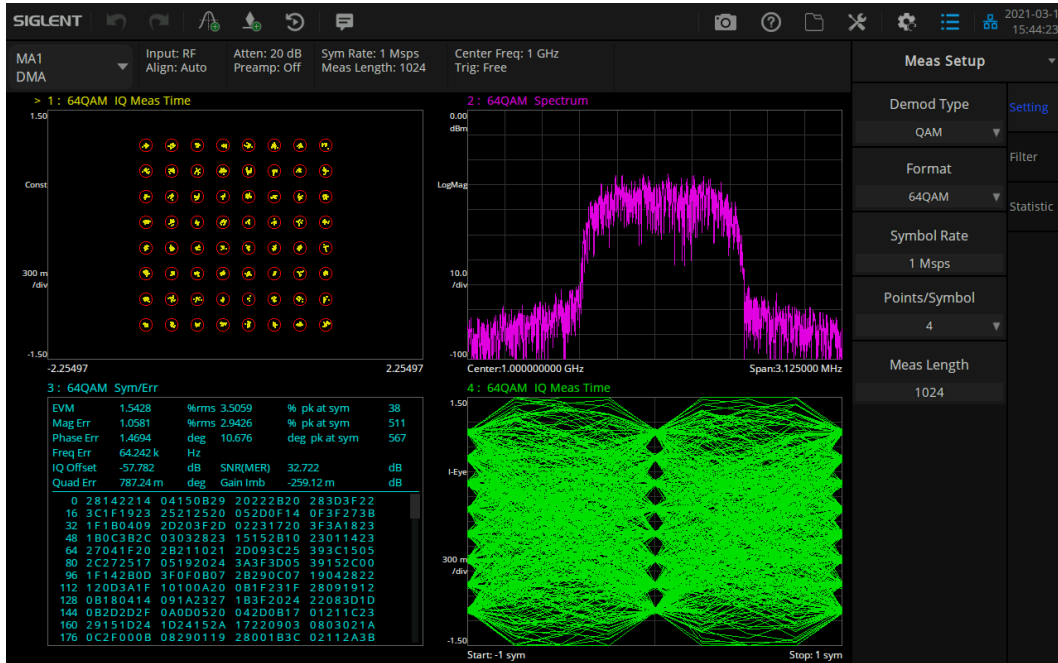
SIGLENT

2021-03-1
15:44:23

MA1
DMA

Input: RF
Align: Auto

Atten: 20 dB
Preamp: Off

Sym Rate: 1 Msps
Meas Length: 1024

Center Freq: 1 GHz
Trig: Free

Meas Setup

> 1 : 64QAM IQ Meas Time

1.50

Const

300 m
/div

-1.50

-2.25497

2.25497

2 : 64QAM Spectrum

0.00
dBm

LogMag

10.0
/div

-100

Center:1.000000000 GHz

Span:3.125000 MHz

3 : 64QAM Sym/Err

| EVM | 1.5428 | %rms | 3.5059 | % pk at sym | 38 |
|---|---|---|---|---|---|
| Mag Err | 1.0581 | %rms | 2.9426 | % pk at sym | 511 |
| Phase Err | 1.4694 | deg | 10.676 | deg pk at sym | 567 |
| Freq Err | 64.242 k | Hz | | | |
| IQ Offset | -57.782 | dB | SNR(MER) | 32.722 | dB |
| Quad Err | 787.24 m | deg | Gain Imb | -259.12 m | dB |

0 28142214 04150B29 20222B20 283D3F22
16 3C1F1923 25212520 052D0F14 0F3F273B
32 1F1B0409 2D203F2D 02231720 3F3A1823
48 1B0C3B2C 03032823 15152B10 23011423
64 27041F20 2B211021 2D093C25 393C1505
80 2C272517 05192024 3A3F3D05 39152C00
96 1F142B0D 3F0F0B07 2B290C07 19042822
112 120D3A1F 10100A20 0B1F231F 28091912
128 0B180414 091A2327 1B3F2024 22083D1D
144 0B2D2D2F 0A0D0520 042D0B17 01211C23
160 29151D24 1D24152A 17220903 0803021A
176 0C2F000B 08290119 28001B3C 02112A3B

4 : 64QAM IQ Meas Time

1.50

I-Eye

300 m
/div

-1.50

Start: -1 sym

Stop: 1 sym

Demod Type
QAM

Format
64QAM

Symbol Rate
1 Msps

Points/Symbol
4

Meas Length
1024

Setting

Filter

Statistic